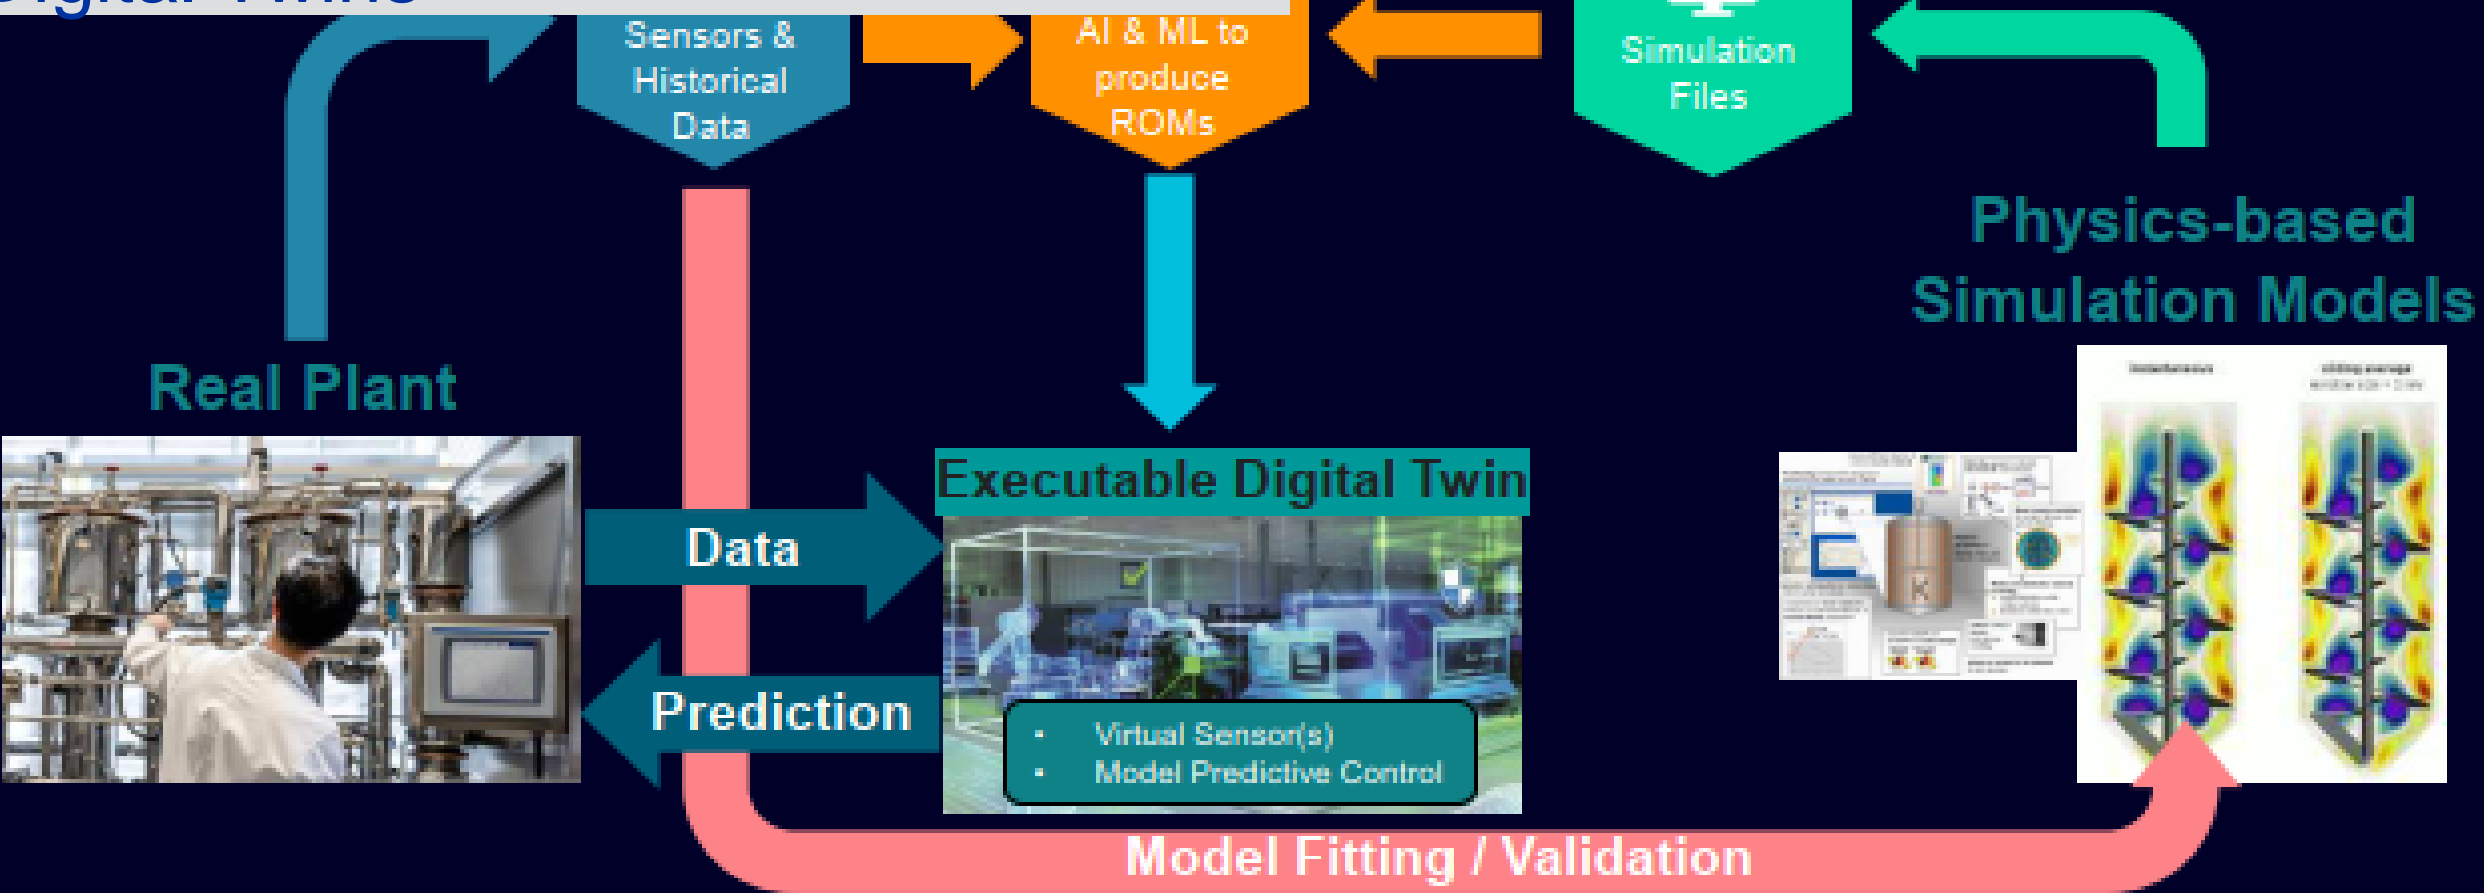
Sensors & Historical Data

AI & ML to produce ROMs

Simulation Files

Physics-based Simulation Models

Real Plant

Executable Digital Twin

Data

Prediction

• Virtual Sensor(s)
• Model Predictive Control

Model Fitting / Validation